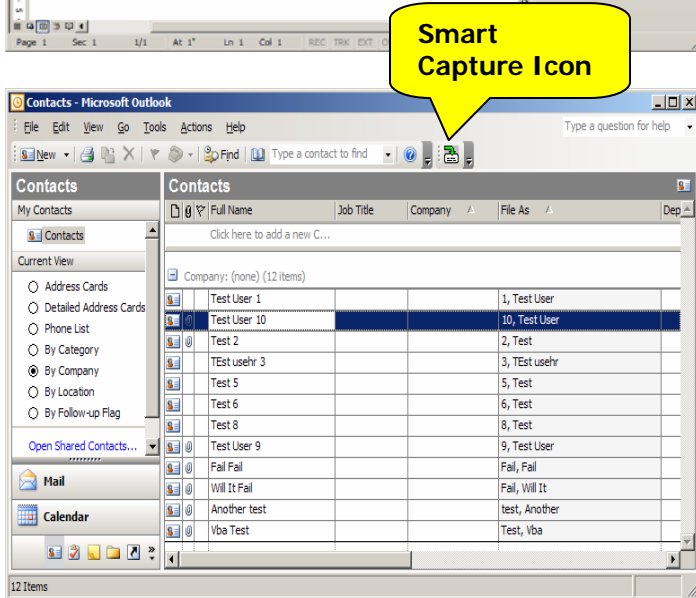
Page 1 Sec 1 1/1 At 1" Ln 1 Col 1 REC TRK EXT

Smart Capture Icon

Contacts - Microsoft Outlook

File Edit View Go Tools Actions Help

Type a question for help

New Find Type a contact to find

Contacts

My Contacts

Contacts

Current View

Address Cards
Detailed Address Cards
Phone List
By Category
By Company
By Location
By Follow-up Flag

Open Shared Contacts...

Mail

Calendar

Contacts

| Full Name | Job Title | Company | File As | Dep |
|---|---|---|---|---|
| Click here to add a new C... | | | | |
| Company: (none) (12 items) | | | | |
| Test User 1 | | | 1, Test User | |
| Test User 10 | | | 10, Test User | |
| Test 2 | | | 2, Test | |
| TEst usehr 3 | | | 3, TEst usehr | |
| Test 5 | | | 5, Test | |
| Test 6 | | | 6, Test | |
| Test 8 | | | 8, Test | |
| Test User 9 | | | 9, Test User | |
| Fail Fail | | | Fail, Fail | |
| Will It Fail | | | Fail, Will It | |
| Another test | | | test, Another | |
| Vba Test | | | Test, Vba | |

12 Items